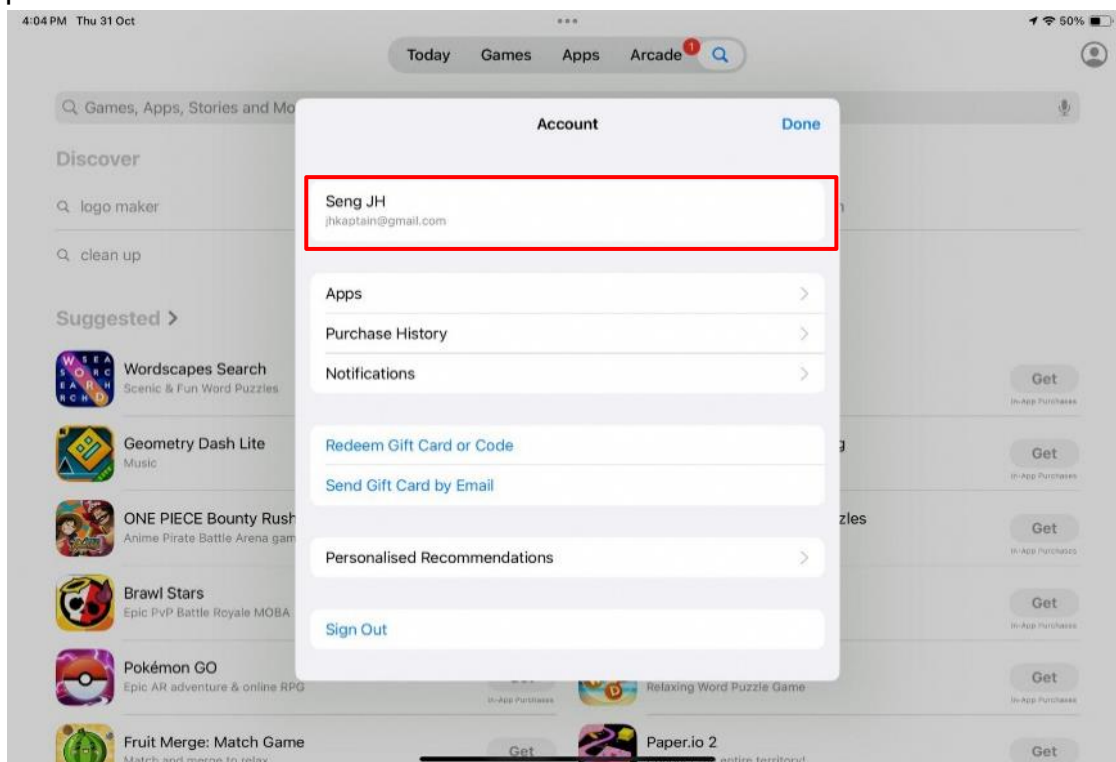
4:04 PM Thu 31 Oct

50%

Today Games Apps Arcade 1

Games, Apps, Stories and Mo

Discover

logo maker

clean up

Suggested >

Wordscapes Search
Scenic & Fun Word Puzzles

Geometry Dash Lite
Music

ONE PIECE Bounty Rush
Anime Pirate Battle Arena gam

Brawl Stars
Epic PvP Battle Royale MOBA

Pokémon GO
Epic AR adventure & online RPG

Fruit Merge: Match Game
Match and merge to relax

Account

Done

Seng JH
jhkaptain@gmail.com

Apps

Purchase History

Notifications

Redeem Gift Card or Code

Send Gift Card by Email

Personalised Recommendations

Sign Out

zles

Relaxing Word Puzzle Game

Paper.io 2
entire territory!

Get
In-App Purchases

Get
In-App Purchases

Get
In-App Purchases

Get
In-App Purchases

Get
In-App Purchases

In-App Purchases

Get

Get